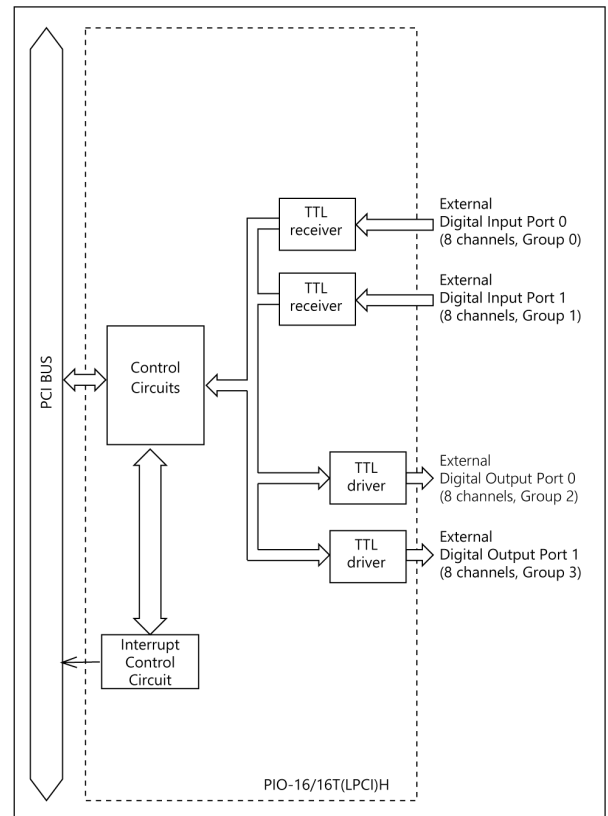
PCI BUS

Control Circuits

TTL receiver

External Digital Input Port 0 (8 channels, Group 0)

TTL receiver

External Digital Input Port 1 (8 channels, Group 1)

TTL driver

External Digital Output Port 0 (8 channels, Group 2)

TTL driver

External Digital Output Port 1 (8 channels, Group 3)

Interrupt Control Circuit

PIO-16/16T(LPCI)H